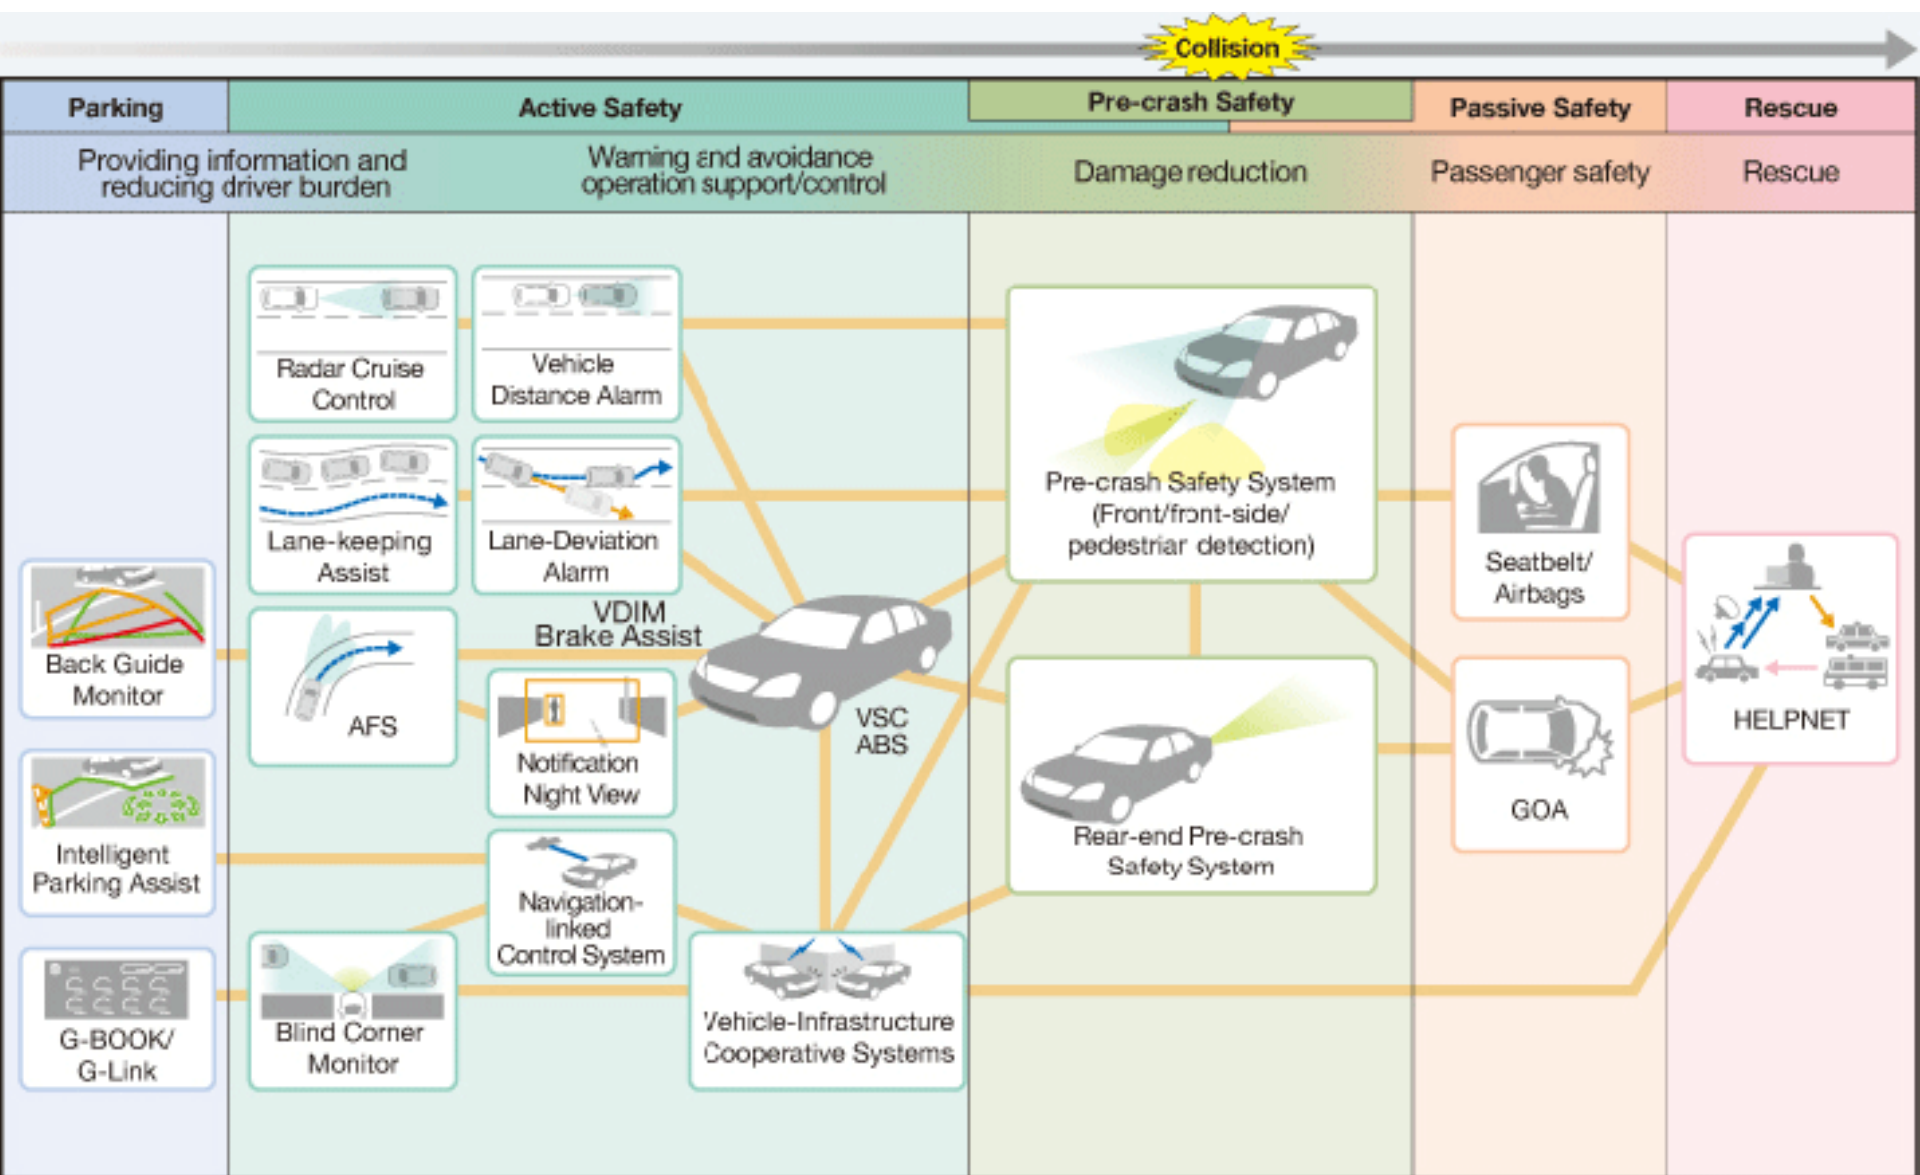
Collision

| Parking | Active Safety | Pre-crash Safety | Passive Safety | Rescue |
|---|---|---|---|---|
| Providing information and reducing driver burden | Warning and avoidance operation support/control | Damage reduction | Passenger safety | Rescue |

Radar Cruise Control

Vehicle Distance Alarm

Lane-keeping Assist

Lane-Deviation Alarm

Back Guide Monitor

AFS

VDIM Brake Assist

Notification Night View

VSC ABS

Intelligent Parking Assist

Navigation-linked Control System

G-BOOK/ G-Link

Blind Corner Monitor

Vehicle-Infrastructure Cooperative Systems

Pre-crash Safety System (Front/front-side/ pedestrian detection)

Rear-end Pre-crash Safety System

Seatbelt/ Airbags

GOA

HELPNET